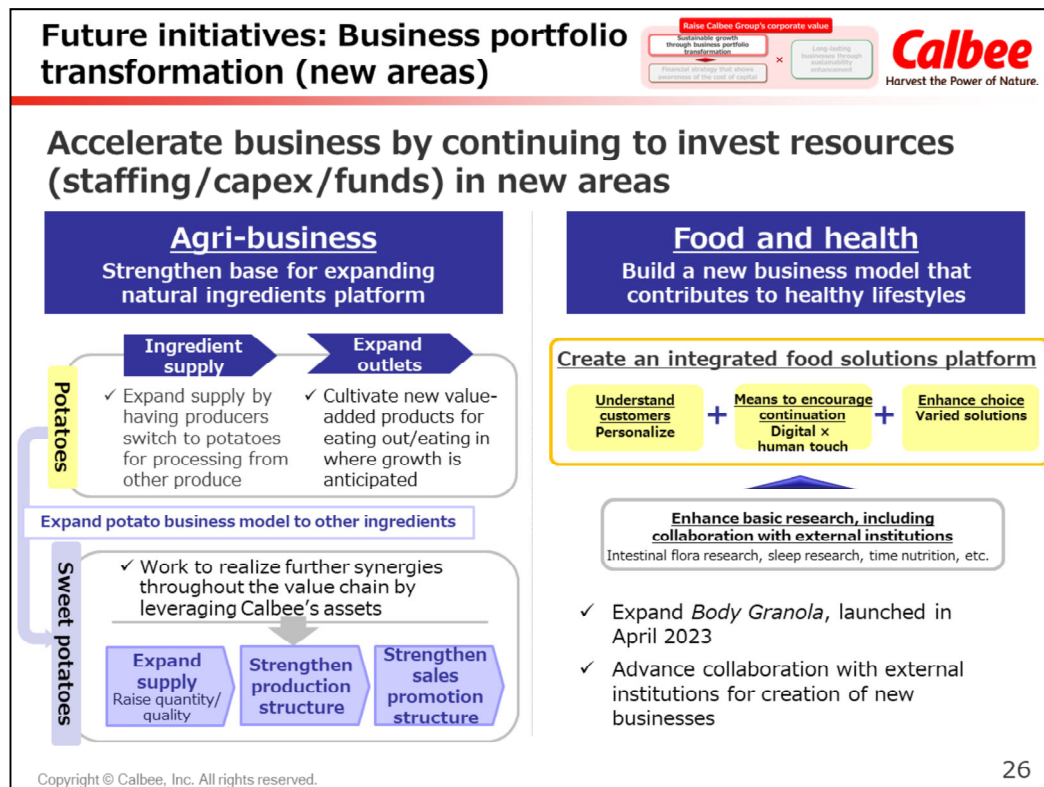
Future initiatives: Business portfolio transformation (new areas)

Raise Calbee Group's corporate value

Sustainable growth through business portfolio transformation

Financial strategy that shows awareness of the cost of capital

×

Long-lasting businesses through sustainability enhancement

Calbee

Harvest the Power of Nature.

Accelerate business by continuing to invest resources (staffing/capex/funds) in new areas

Agri-business

Strengthen base for expanding natural ingredients platform

Ingredient supply

Expand outlets

Potatoes

✓ Expand supply by having producers switch to potatoes for processing from other produce

✓ Cultivate new value-added products for eating out/eating in where growth is anticipated

Expand potato business model to other ingredients

Sweet potatoes

✓ Work to realize further synergies throughout the value chain by leveraging Calbee's assets

Expand supply
Raise quantity/ quality

Strengthen production structure

Strengthen sales promotion structure

Food and health

Build a new business model that contributes to healthy lifestyles

Create an integrated food solutions platform

Understand customers
Personalize

+

Means to encourage continuation
Digital × human touch

+

Enhance choice
Varied solutions

Enhance basic research, including collaboration with external institutions
Intestinal flora research, sleep research, time nutrition, etc.

✓ Expand *Body Granola*, launched in April 2023

✓ Advance collaboration with external institutions for creation of new businesses

Copyright © Calbee, Inc. All rights reserved.

26